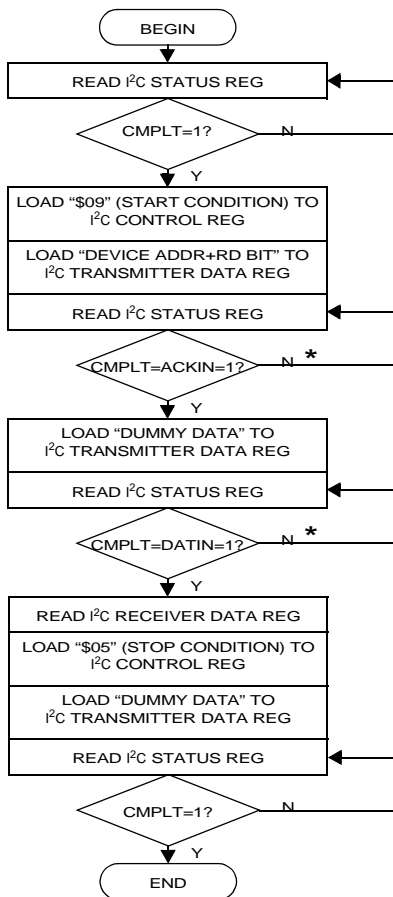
BEGIN

READ $I^2C$ STATUS REG

CMPLT=1?

N

Y

LOAD "\$09" (START CONDITION) TO $I^2C$ CONTROL REG

LOAD "DEVICE ADDR+RD BIT" TO $I^2C$ TRANSMITTER DATA REG

READ $I^2C$ STATUS REG

CMPLT=ACKIN=1?

N

*

Y

LOAD "DUMMY DATA" TO $I^2C$ TRANSMITTER DATA REG

READ $I^2C$ STATUS REG

CMPLT=DATIN=1?

N

*

Y

READ $I^2C$ RECEIVER DATA REG

LOAD "\$05" (STOP CONDITION) TO $I^2C$ CONTROL REG

LOAD "DUMMY DATA" TO $I^2C$ TRANSMITTER DATA REG

READ $I^2C$ STATUS REG

CMPLT=1?

N

Y

END